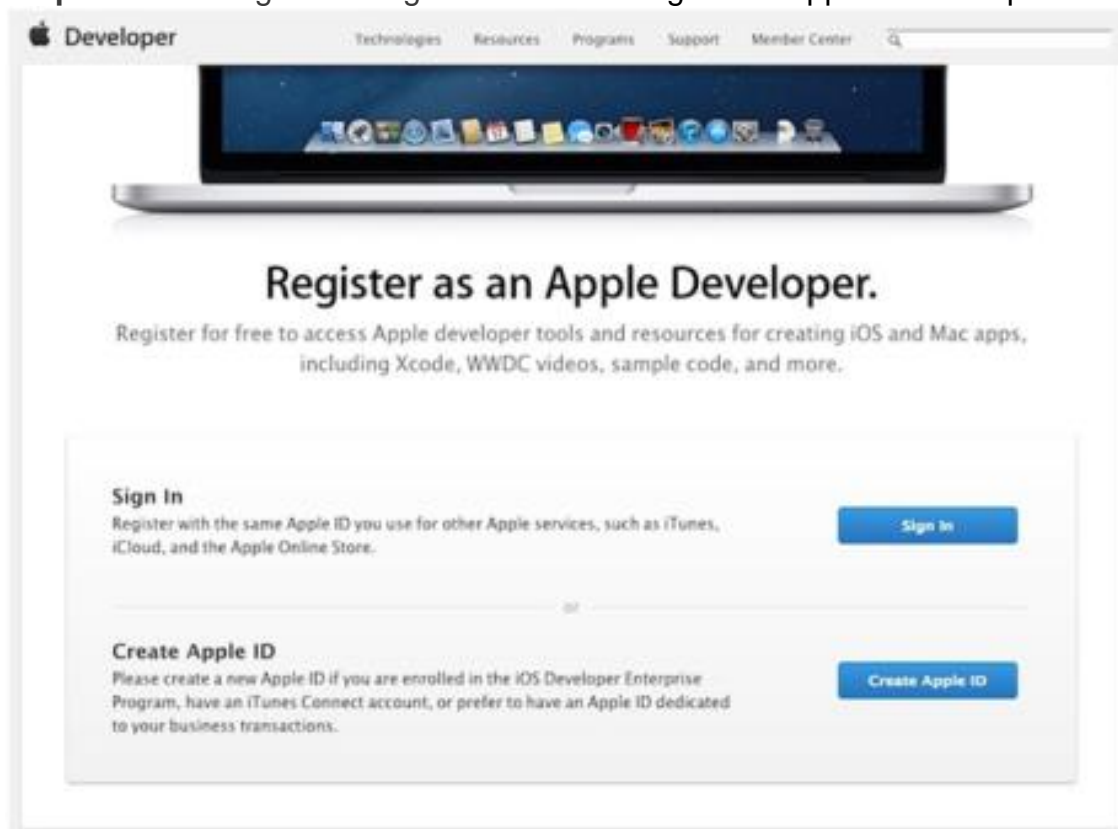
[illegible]

Developer

Technologies Resources Programs Support Member Center

Register as an Apple Developer.

Register for free to access Apple developer tools and resources for creating iOS and Mac apps, including Xcode, WWDC videos, sample code, and more.

Sign In

Register with the same Apple ID you use for other Apple services, such as iTunes, iCloud, and the Apple Online Store.

Sign In

or

Create Apple ID

Please create a new Apple ID if you are enrolled in the iOS Developer Enterprise Program, have an iTunes Connect account, or prefer to have an Apple ID dedicated to your business transactions.

Create Apple ID